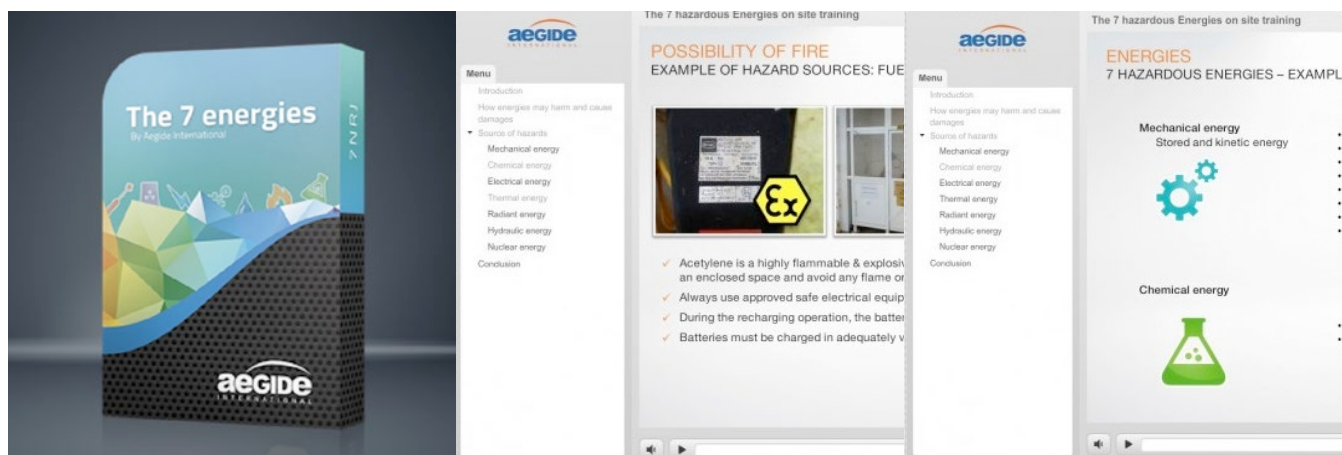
The 7 energies

By Aegide International

7NRJ

aegide
INTERNATIONAL

aegide
INTERNATIONAL

The 7 hazardous Energies on site training

Menu

Introduction

How energies may harm and cause damages

Source of hazards

Mechanical energy

Chemical energy

Electrical energy

Thermal energy

Radiant energy

Hydraulic energy

Nuclear energy

Conclusion

POSSIBILITY OF FIRE

EXAMPLE OF HAZARD SOURCES: FUE

Ex

Acetylene is a highly flammable & explosiv an enclosed space and avoid any flame or

Always use approved safe electrical equip

During the recharging operation, the batter

Batteries must be charged in adequately v

aegide
INTERNATIONAL

Menu

Introduction

How energies may harm and cause damages

Source of hazards

Mechanical energy

Chemical energy

Electrical energy

Thermal energy

Radiant energy

Hydraulic energy

Nuclear energy

Conclusion

The 7 hazardous Energies on site training

ENERGIES

7 HAZARDOUS ENERGIES – EXAMPL

Mechanical energy

Stored and kinetic energy

Chemical energy